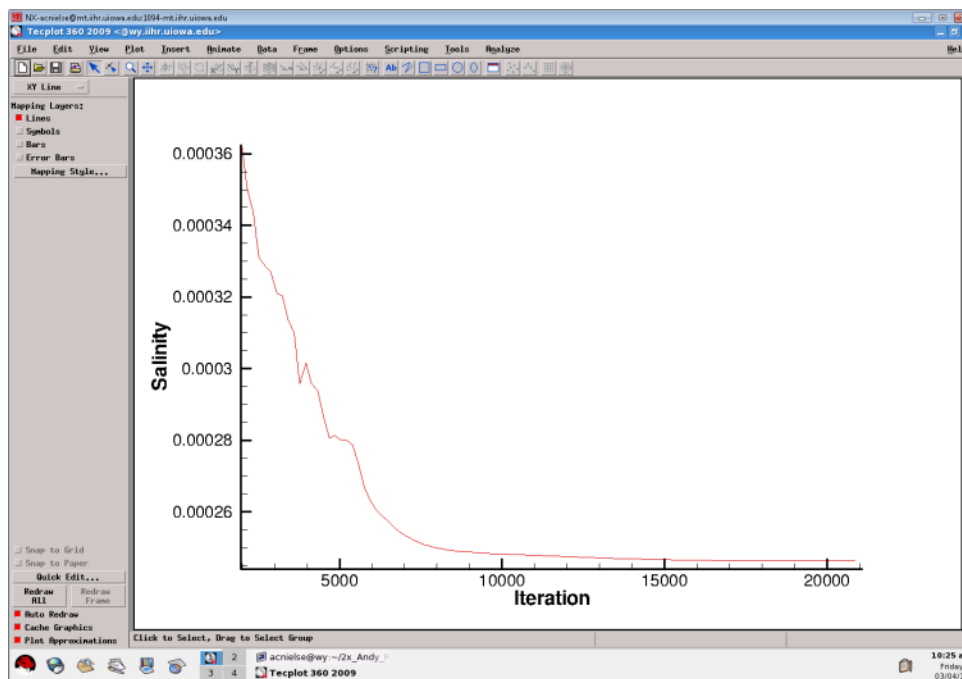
NX-acnielse@mt.iihr.uiowa.edu:1094-mt.iihr.uiowa.edu

Tecplot 360 2009 <@wy.iihr.uiowa.edu>

File Edit View Plot Insert Animate Data Frame Options Scripting Tools Analyze Hel

XY Line

Mapping Layers:
Lines
Symbols
Bars
Error Bars
Mapping Style...

0.00036
0.00034
0.00032
0.0003
0.00028
0.00026

Salinity

5000 10000 15000 20000

Iteration

Snap to Grid
Snap to Paper
Quick Edit...
Redraw All
Redraw Frame
Auto Redraw
Cache Graphics
Plot Approximations

Click to Select, Drag to Select Group

2
3 4

acnielse@wy:~/2x_Andy_F
Tecplot 360 2009

10:25 a
Friday
03/04/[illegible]